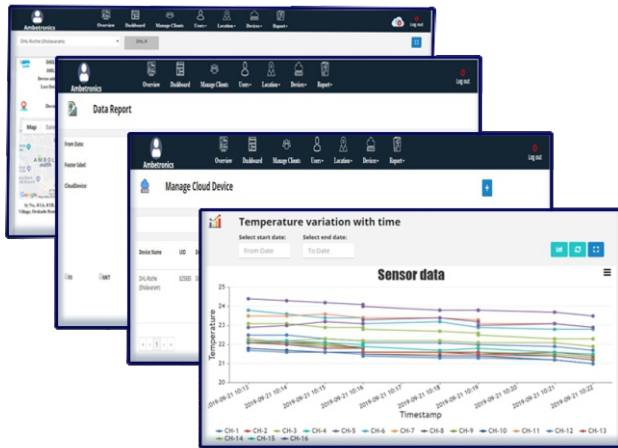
Ambetronics
Overview Dashboard Manage Clients Users Location Devices Report
Log out
DHL Roche (Bhiwandi) DHL R

Ambetronics
Overview Dashboard Manage Clients Users Location Devices Report
Log out
Data Report
From Date
Footer label
CloudDevice

Map Satellite

Ambetronics
Overview Dashboard Manage Clients Users Location Devices Report
Log out
Manage Cloud Device
+
Device Name UID
DHL Roche (Bhiwandi) 02500

Temperature variation with time
Select start date: Select end date:
From Date To Date
Sensor data
Temperature
25
24
23
22
21
20
2019-09-21 10:13' 2019-09-21 10:14' 2019-09-21 10:15' 2019-09-21 10:16' 2019-09-21 10:17' 2019-09-21 10:18' 2019-09-21 10:19' 2019-09-21 10:20' 2019-09-21 10:21' 2019-09-21 10:22'
Timestamp
CH-1 CH-2 CH-3 CH-4 CH-5 CH-6 CH-7 CH-8 CH-9 CH-10 CH-11 CH-12 CH-13 CH-14 CH-15 CH-16